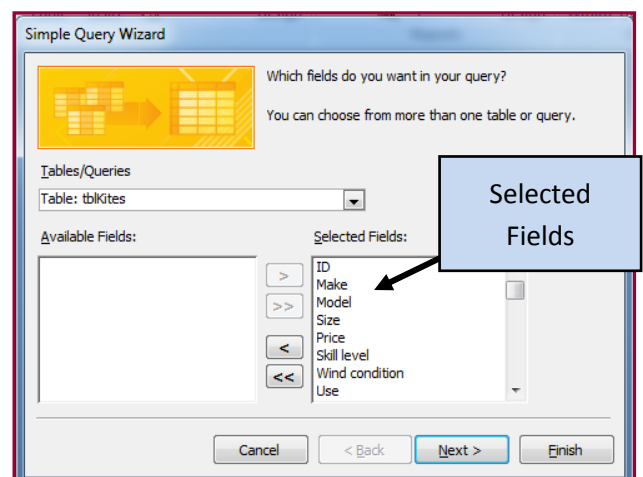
Simple Query Wizard

Which fields do you want in your query?

You can choose from more than one table or query.

Tables/Queries

Table: tblKites

Available Fields:

Selected Fields:

Selected Fields

>

>>

<

<<

ID
Make
Model
Size
Price
Skill level
Wind condition
Use

Cancel

< Back

Next >

Finish